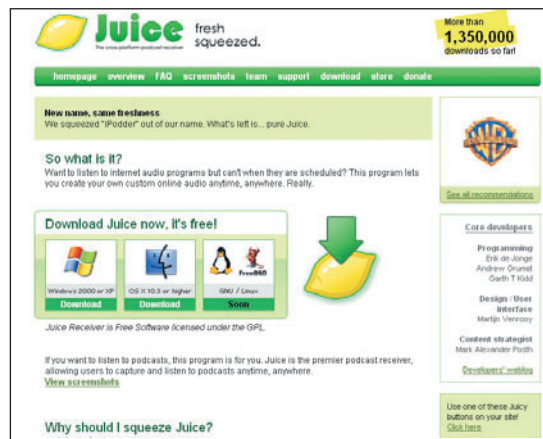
Juice
The cross-platform podcast receiver
fresh squeezed.

More than 1,350,000 downloads so far!

homepage overview FAQ screenshots team support download store donate

New name, same freshness
We squeezed "iPodder" out of our name. What's left is... pure Juice.

So what is it?
Want to listen to internet audio programs but can't when they are scheduled? This program lets you create your own custom online audio anytime, anywhere. Really.

Download Juice now, it's free!

Windows 2000 or XP
Download

OS X 10.3 or higher
Download

FreeBSD
GNU / Linux
Soon

Juice Receiver is Free Software licensed under the GPL.

If you want to listen to podcasts, this program is for you. Juice is the premier podcast receiver, allowing users to capture and listen to podcasts anytime, anywhere.
View screenshots

Why should I squeeze Juice?

See all recommendations

Core developers

Programming
Erik de Jonge
Andrew Grumet
Garth T Kidd

Design / User Interface
Martijn Venrooy

Content strategist
Mark Alexander Posth

Developers' weblog

Use one of these Juicy buttons on your site!
Click here